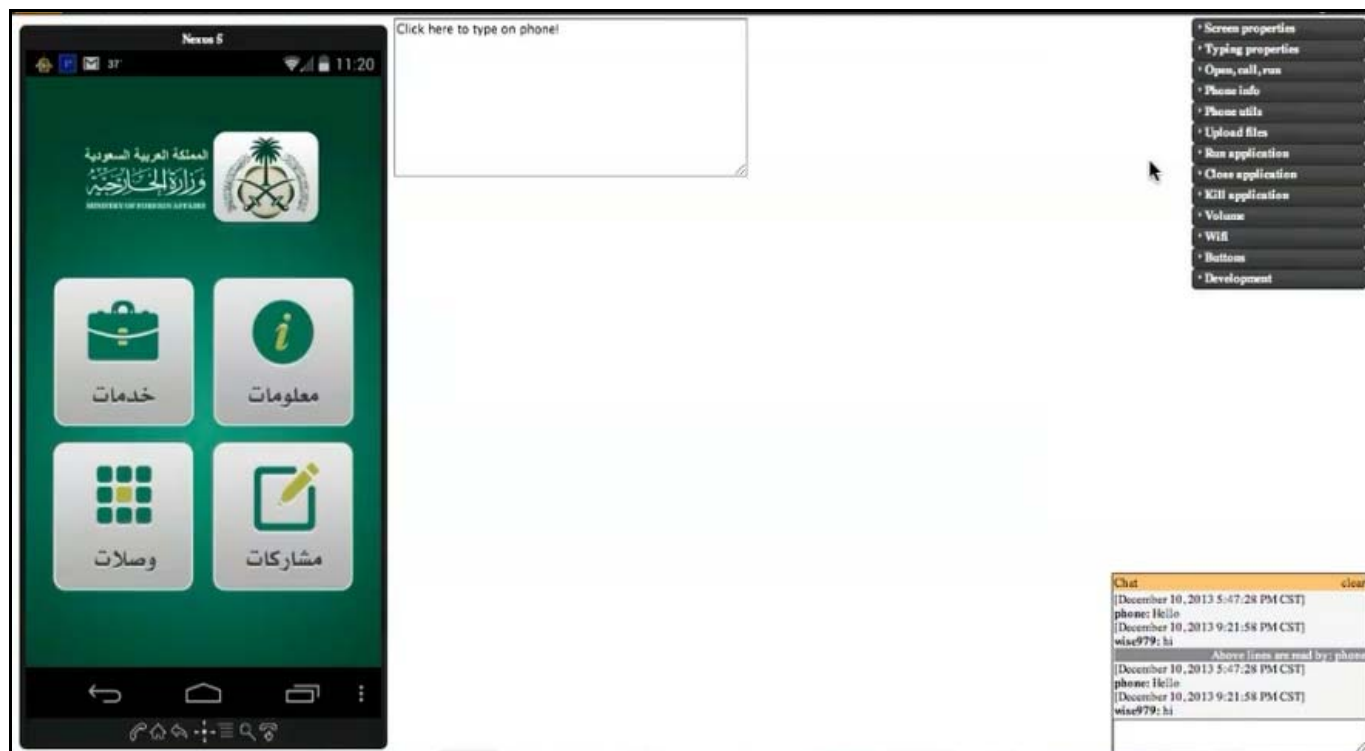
Nexus 5

37° 11:20

المملكة العربية السعودية
وزارة الخارجية
MINISTRY OF FOREIGN AFFAIRS

خدمات

معلومات

وصلات

مشاركات

Click here to type on phone!

Screen properties
Typing properties
Open, call, run
Phone info
Phone utils
Upload files
Run application
Close application
Kill application
Volume
Wifi
Buttons
Development

Chat clear
[December 10, 2013 5:47:28 PM CST]
phone: Hello
[December 10, 2013 9:21:58 PM CST]
wise979: hi
Above lines are read by: phone
[December 10, 2013 5:47:28 PM CST]
phone: Hello
[December 10, 2013 9:21:58 PM CST]
wise979: hi